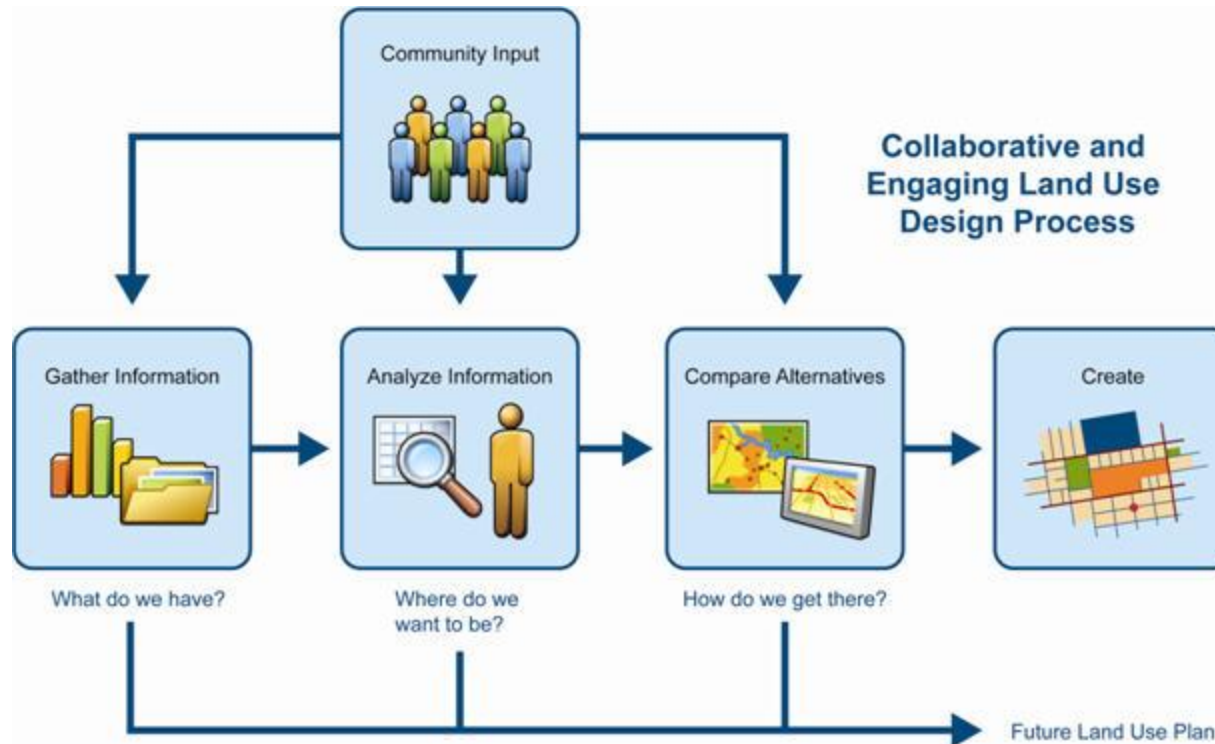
Community Input

Collaborative and Engaging Land Use Design Process

Gather Information

Analyze Information

Compare Alternatives

Create

What do we have?

Where do we want to be?

How do we get there?

Future Land Use Plan